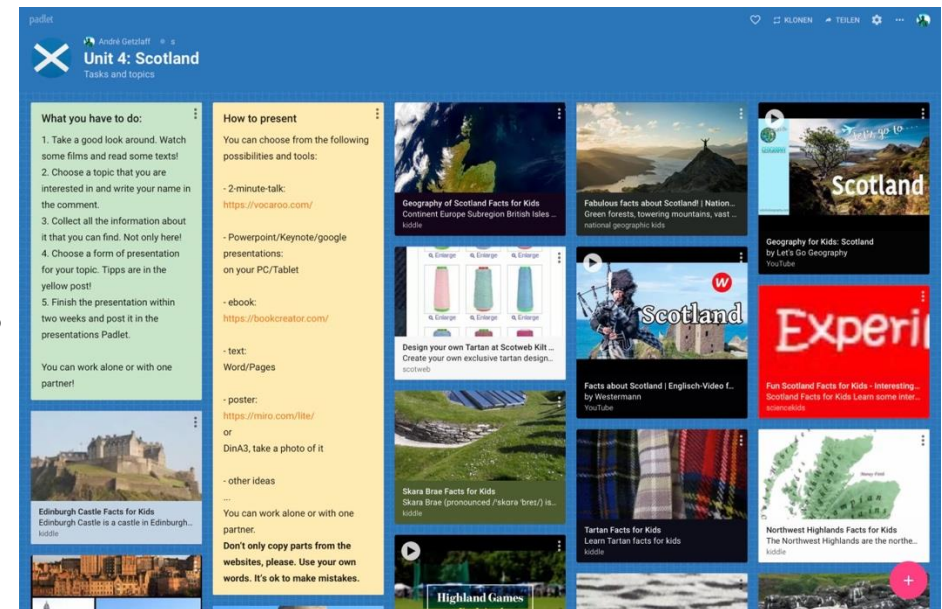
padlet

KLONEN TEILEN

André Getzlaff • s

Unit 4: Scotland
Tasks and topics

What you have to do:
1. Take a good look around. Watch some films and read some texts!
2. Choose a topic that you are interested in and write your name in the comment.
3. Collect all the information about it that you can find. Not only here!
4. Choose a form of presentation for your topic. Tipps are in the yellow post!
5. Finish the presentation within two weeks and post it in the presentations Padlet.

You can work alone or with one partner!

Edinburgh Castle Facts for Kids
Edinburgh Castle is a castle in Edinburgh...
kiddle

How to present
You can choose from the following possibilities and tools:

- 2-minute-talk:
https://vocaroo.com/

- Powerpoint/Keynote/google presentations:
on your PC/Tablet

- ebook:
https://bookcreator.com/

- text:
Word/Pages

- poster:
https://miro.com/lite/
or
DinA3, take a photo of it

- other ideas
...
You can work alone or with one partner.
Don't only copy parts from the websites, please. Use your own words. It's ok to make mistakes.

Geography of Scotland Facts for Kids
Continent Europe Subregion British Isles ...
kiddle

Enlarge Enlarge Enlarge Enlarge
Enlarge Enlarge Enlarge Enlarge

Design your own Tartan at Scotweb Kilt ...
Create your own exclusive tartan design...
scotweb

Skara Brae Facts for Kids
Skara Brae (pronounced /ˈskɑrə ˈbreɪ/) is...
kiddle

Highland Games

Fabulous facts about Scotland! | Nation...
Green forests, towering mountains, vast ...
national geographic kids

Scotland

Facts about Scotland | Englisch-Video f...
by Westermann
YouTube

Tartan Facts for Kids
Learn Tartan facts for kids
kiddle

Scotland

Geography for Kids: Scotland
by Let's Go Geography
YouTube

Experi

Fun Scotland Facts for Kids - Interesting...
Scotland Facts for Kids Learn some inter...
sciencekids

Northwest Highlands Facts for Kids
The Northwest Highlands are the northe...
kiddle

+